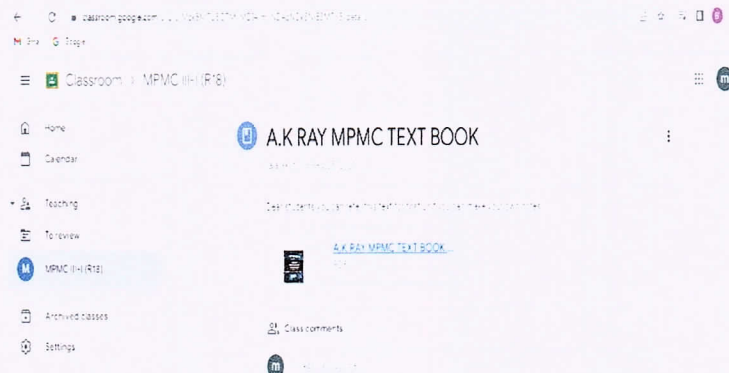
classroom.google.com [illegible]

Gmail Google

Classroom > MPMC III-I (R18)

Home

Calendar

Teaching

To review

MPMC III-I (R18)

Archived classes

Settings

A.K RAY MPMC TEXT BOOK

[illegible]

Dear students you can refer this text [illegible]

A.K RAY MPMC TEXT BOOK

PDF

Class comments